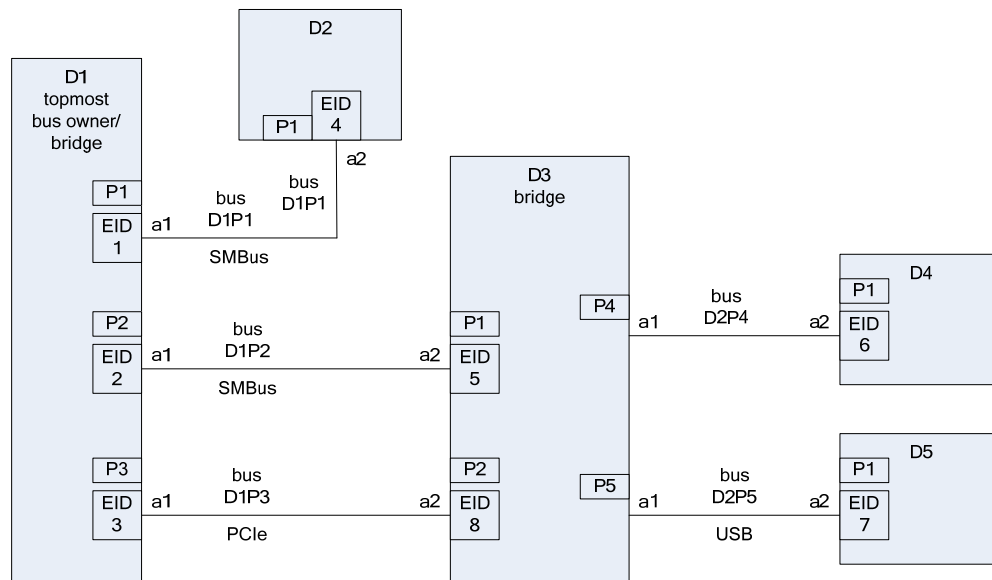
D2

P1

EID 4

D1 topmost bus owner/ bridge

P1

EID 1

a1

bus D1P1

bus D1P1

a2

SMBus

P2

EID 2

a1

bus D1P2

a2

SMBus

P3

EID 3

a1

bus D1P3

a2

PCIe

D3 bridge

P1

EID 5

P2

EID 8

P4

a1

bus D2P4

a2

P5

a1

bus D2P5

a2

USB

D4

P1

EID 6

D5

P1

EID 7